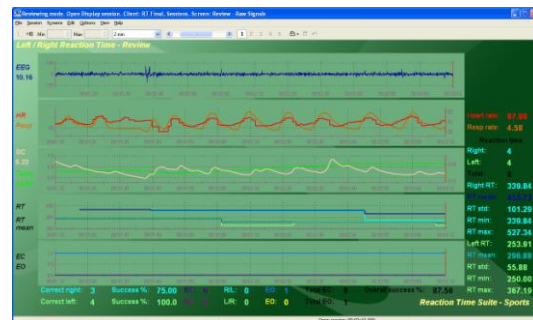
Reviewing mode. Open Display session. Client: RT Final, Session, Screen: Review - Raw Signals

File Session Screens Edit Options View Help

Min Max 2 min

Left / Right Reaction Time - Review

EEG
10.16

HR
Resp

Heart rate: 87.98
Resp rate: 4.58

SC
6.22

Reaction time

Right: 4
Left: 4
Total: 8

Right RT: 339.84
RT mean: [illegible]
RT std: 101.29
RT min: 339.84
RT max: 527.34

Left RT: 253.91
RT mean: 296.88
RT std: 55.88
RT min: 250.00
RT max: 367.19

RT
RT mean

EC
EO

Correct right: 3 Success %: 75.00 RiL: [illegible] EC: 0 Total EC: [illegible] Overall success %: 87.50
Correct left: 4 Success %: 100.0 LiR: 0 EO: 0 Total EO: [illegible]

Reaction Time Suite - Sports